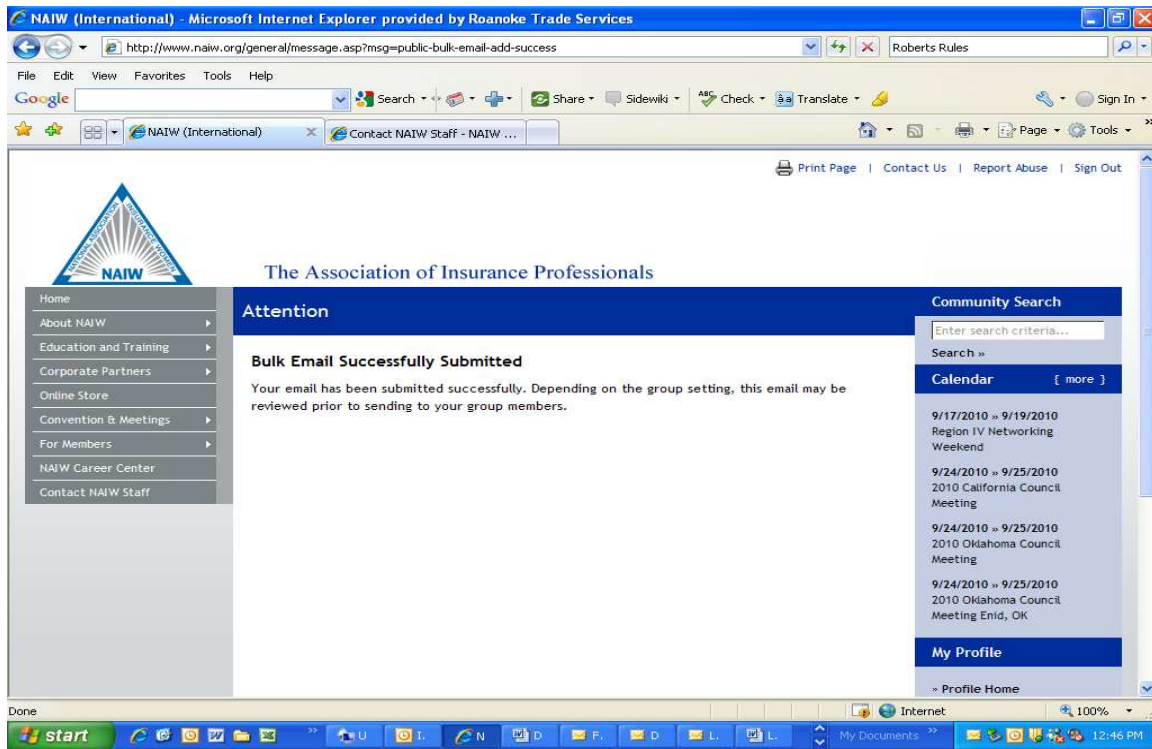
NAIW (International) - Microsoft Internet Explorer provided by Roanoke Trade Services

http://www.naiw.org/general/message.asp?msg=public-bulk-email-add-success

Roberts Rules

File Edit View Favorites Tools Help

Google

Search · Share · Sidewiki · Check · Translate · Sign In ·

NAIW (International) | Contact NAIW Staff - NAIW ...

Page · Tools ·

Print Page | Contact Us | Report Abuse | Sign Out

NAIW

The Association of Insurance Professionals

Home
About NAIW
Education and Training
Corporate Partners
Online Store
Convention & Meetings
For Members
NAIW Career Center
Contact NAIW Staff

Attention

Bulk Email Successfully Submitted

Your email has been submitted successfully. Depending on the group setting, this email may be reviewed prior to sending to your group members.

Community Search

Enter search criteria...

Search »

Calendar [ more ]

9/17/2010 » 9/19/2010
Region IV Networking Weekend

9/24/2010 » 9/25/2010
2010 California Council Meeting

9/24/2010 » 9/25/2010
2010 Oklahoma Council Meeting

9/24/2010 » 9/25/2010
2010 Oklahoma Council Meeting Enid, OK

My Profile

» Profile Home

Done

Internet

100%

start

U I. N D F. D L. L.

My Documents

12:46 PM